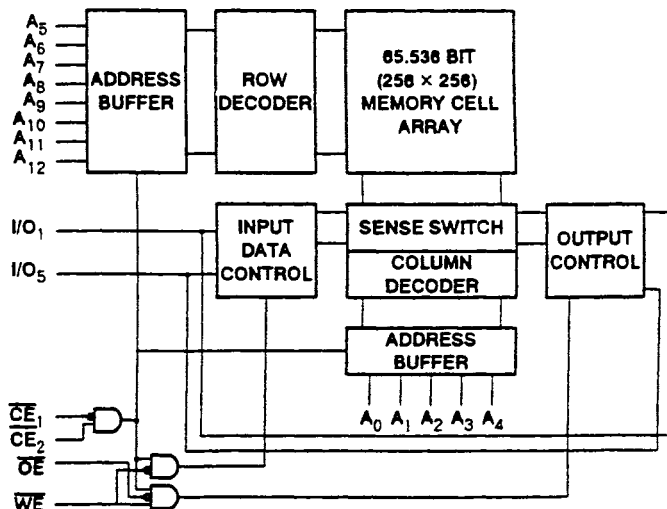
$A_5$
$A_6$
$A_7$
$A_8$
$A_9$
$A_{10}$
$A_{11}$
$A_{12}$

ADDRESS BUFFER

ROW DECODER

65.536 BIT (256 × 256) MEMORY CELL ARRAY

$I/O_1$
$I/O_5$

INPUT DATA CONTROL

SENSE SWITCH

COLUMN DECODER

OUTPUT CONTROL

ADDRESS BUFFER

$A_0$ $A_1$ $A_2$ $A_3$ $A_4$

$\overline{CE}_1$
$\overline{CE}_2$
$\overline{OE}$
$\overline{WE}$